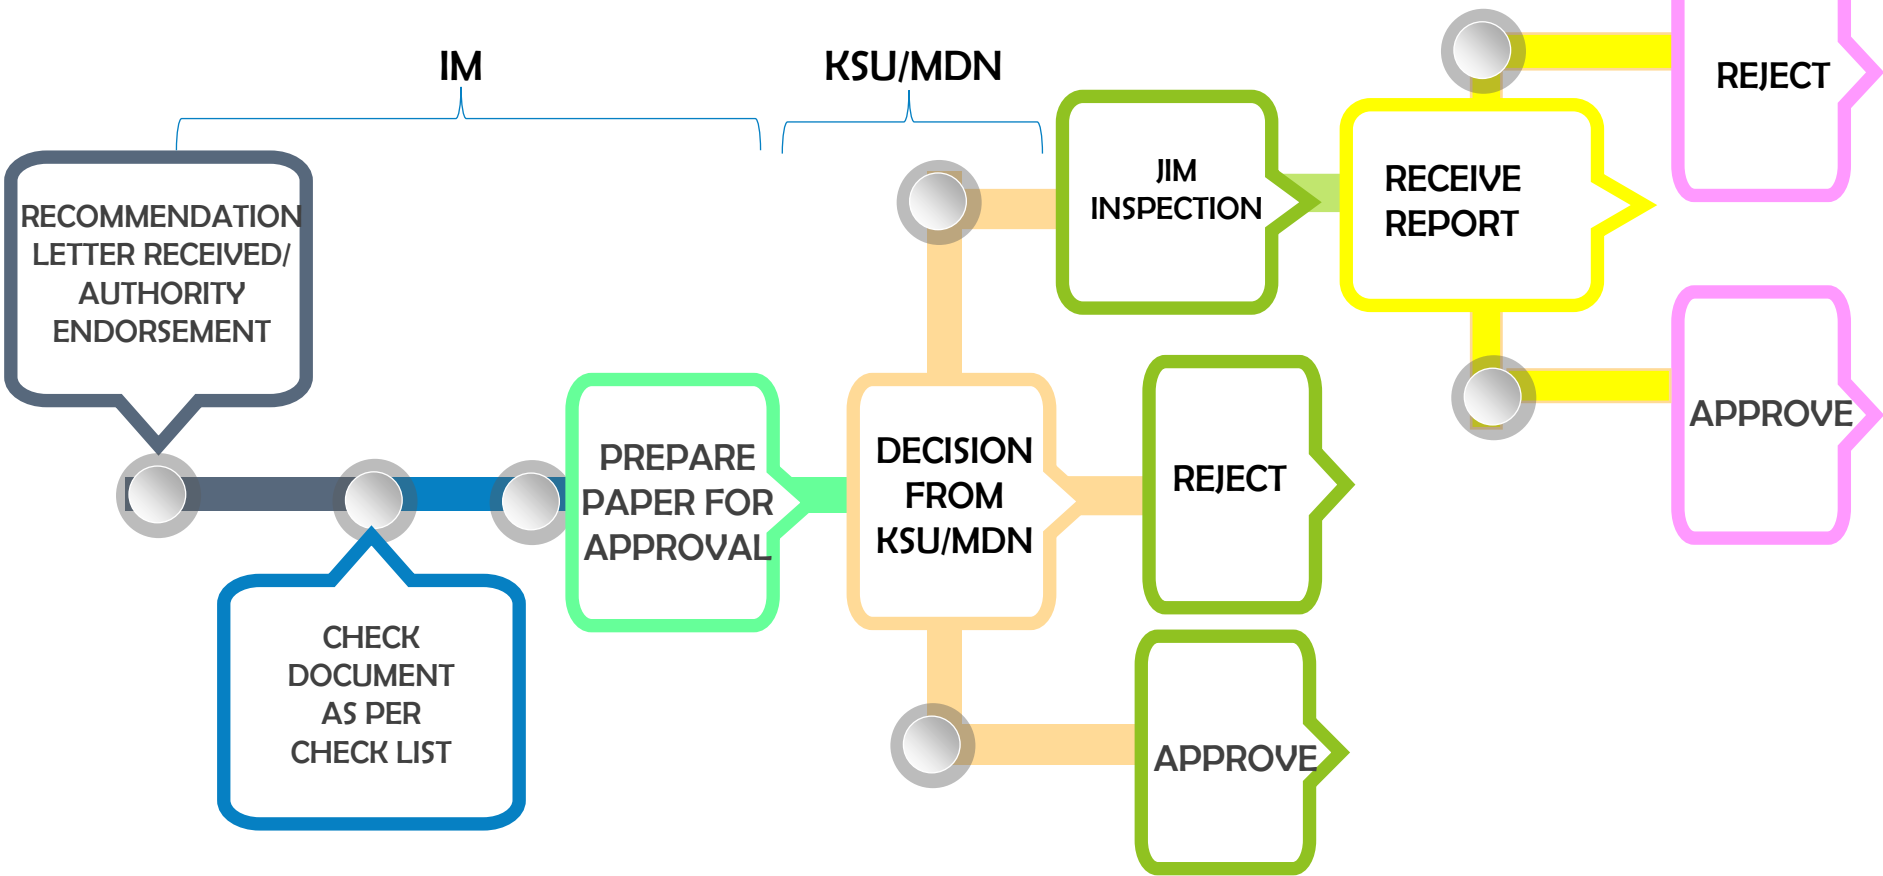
IM

KSU/MDN

RECOMMENDATION LETTER RECEIVED/ AUTHORITY ENDORSEMENT

CHECK DOCUMENT AS PER CHECK LIST

PREPARE PAPER FOR APPROVAL

DECISION FROM KSU/MDN

JIM INSPECTION

RECEIVE REPORT

REJECT

APPROVE

REJECT

APPROVE